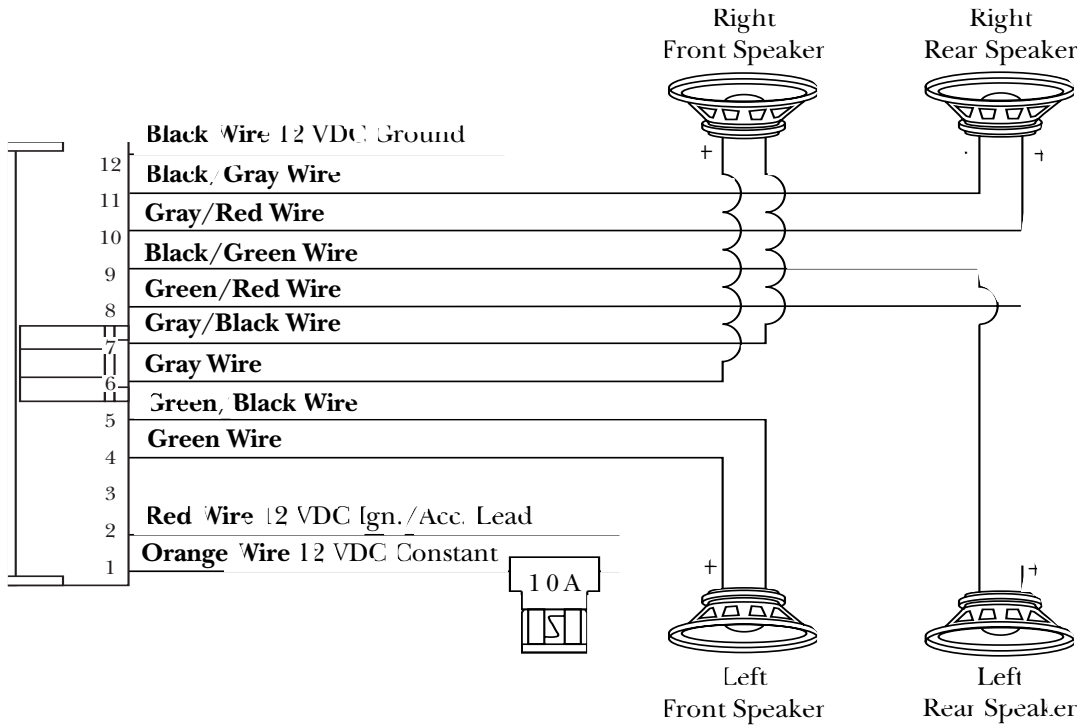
Right Front Speaker

Right Rear Speaker

Black Wire 12 VDC Ground

12

Black/Gray Wire

11

Gray/Red Wire

10

Black/Green Wire

9

Green/Red Wire

8

Gray/Black Wire

7

Gray Wire

6

Green/Black Wire

5

Green Wire

4

3

Red Wire 12 VDC Ign./Acc. Lead

2

Orange Wire 12 VDC Constant

1

10A

+

+

+

+

Left Front Speaker

Left Rear Speaker